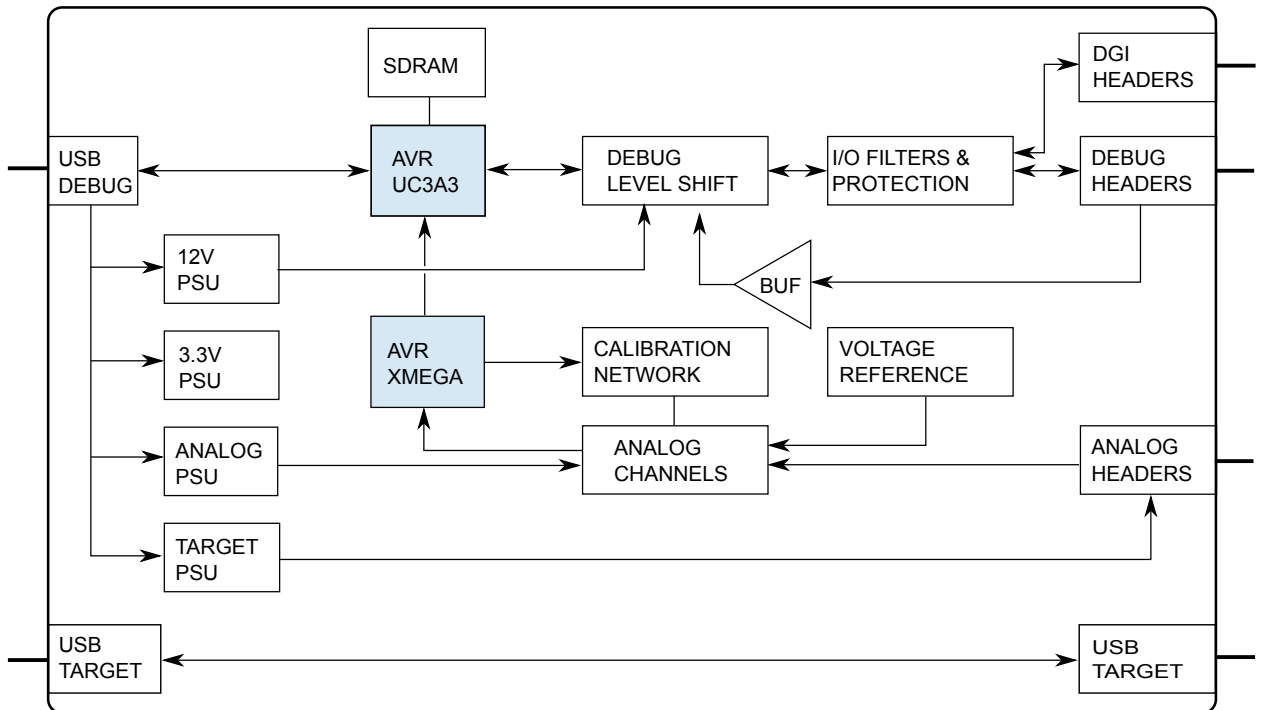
SDRAM

DGI HEADERS

USB DEBUG

AVR UC3A3

DEBUG LEVEL SHIFT

I/O FILTERS & PROTECTION

DEBUG HEADERS

12V PSU

BUF

3.3V PSU

AVR XMEGA

CALIBRATION NETWORK

VOLTAGE REFERENCE

ANALOG PSU

ANALOG CHANNELS

ANALOG HEADERS

TARGET PSU

USB TARGET

USB TARGET